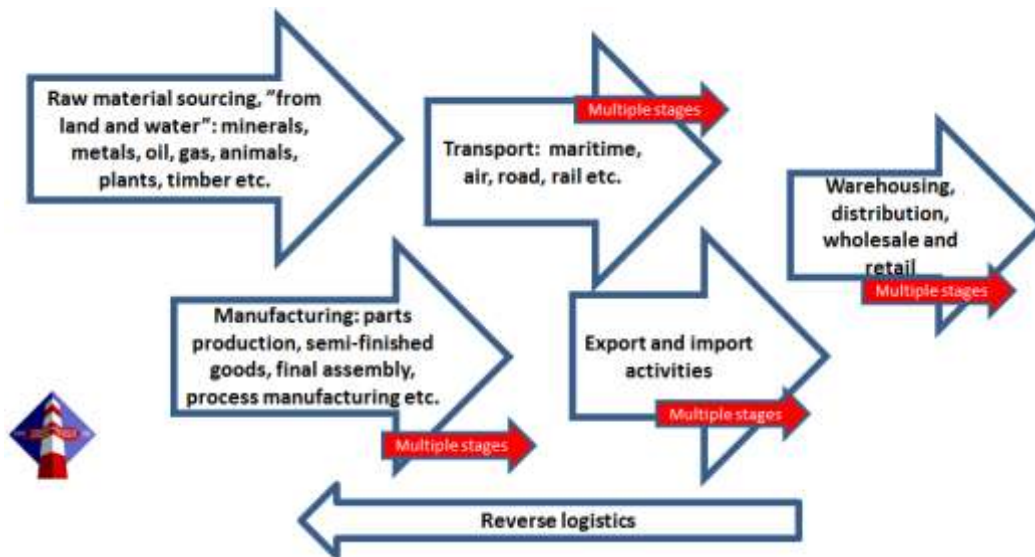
Raw material sourcing, "from land and water": minerals, metals, oil, gas, animals, plants, timber etc.

Transport: maritime, air, road, rail etc.

Multiple stages

Warehousing, distribution, wholesale and retail

Multiple stages

Manufacturing: parts production, semi-finished goods, final assembly, process manufacturing etc.

Multiple stages

Export and import activities

Multiple stages

Reverse logistics